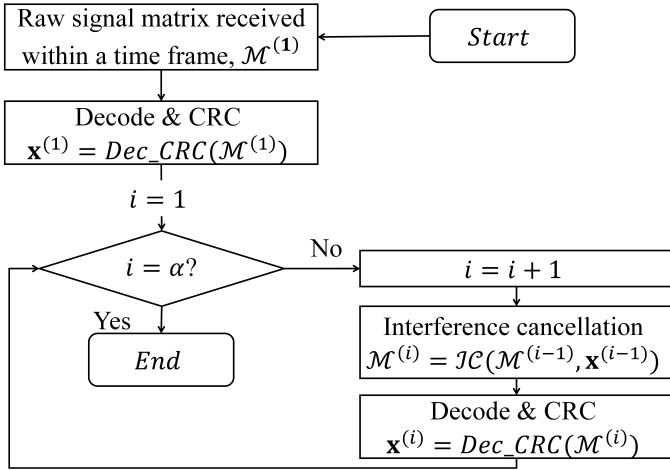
Raw signal matrix received within a time frame, $\mathcal{M}^{(\mathbf{1})}$

$Start$

Decode & CRC
$\mathbf{x}^{(1)} = Dec\_CRC(\mathcal{M}^{(1)})$

$i = 1$

$i = \alpha?$

No

$i = i + 1$

Yes

$End$

Interference cancellation
$\mathcal{M}^{(i)} = \mathcal{IC}(\mathcal{M}^{(i-1)}, \mathbf{x}^{(i-1)})$

Decode & CRC
$\mathbf{x}^{(i)} = Dec\_CRC(\mathcal{M}^{(i)})$